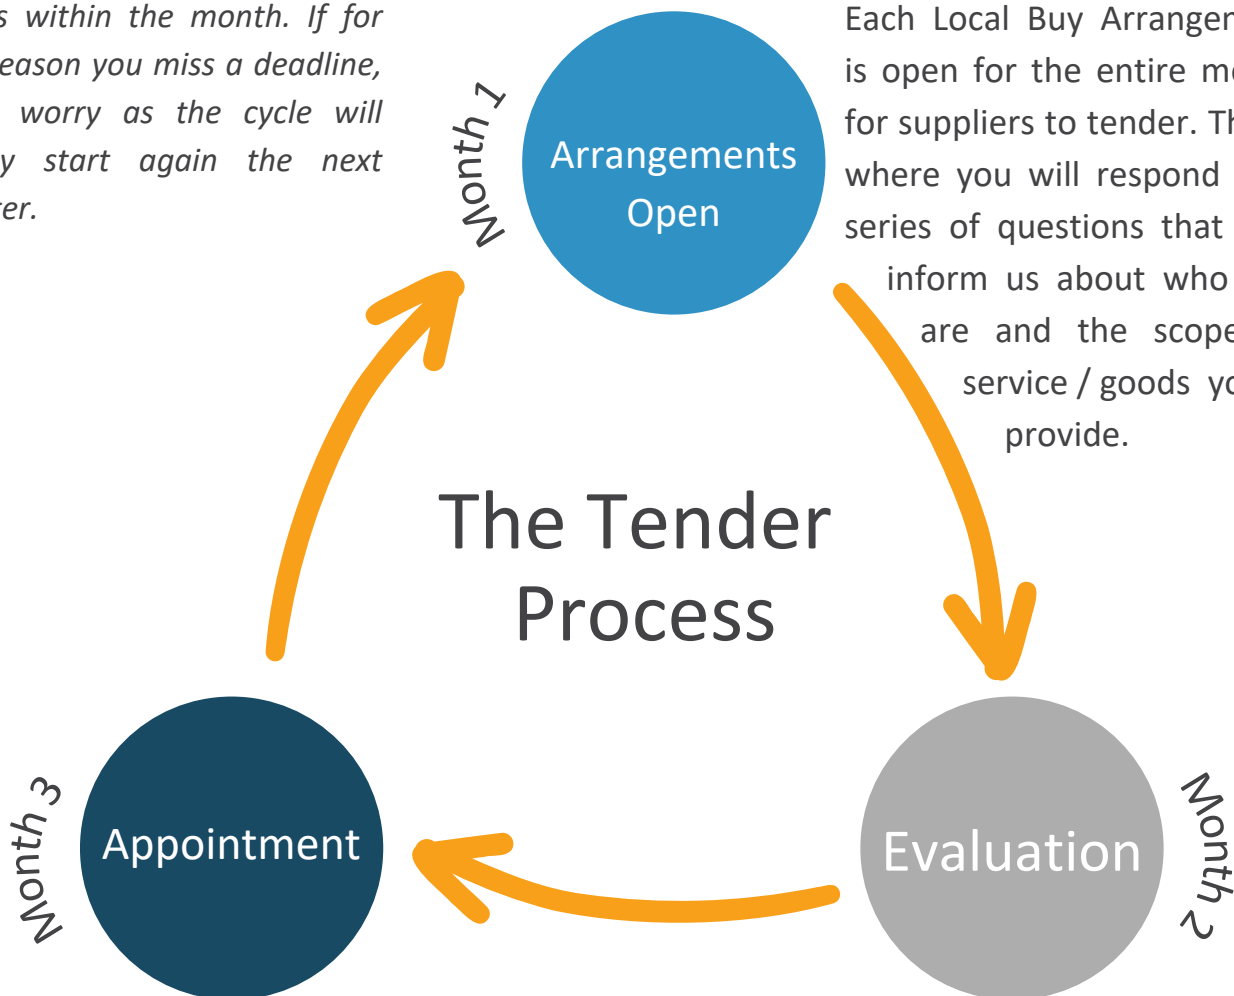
s within the month. If for eason you miss a deadline, worry as the cycle will y start again the next er.

Month 1

Arrangements Open

Each Local Buy Arranger is open for the entire mo for suppliers to tender. Th where you will respond series of questions that inform us about who are and the scope service / goods yo provide.

The Tender Process

Month 3

Appointment

Evaluation

Month 2